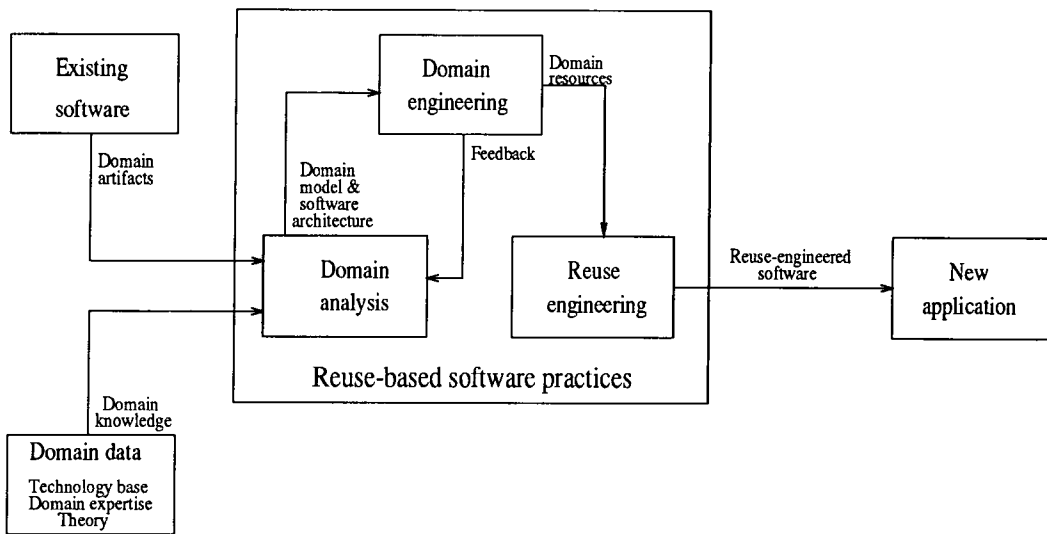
Existing software

Domain artifacts

Domain engineering

Domain resources

Feedback

Domain model & software architecture

Domain analysis

Reuse engineering

Reuse-engineered software

New application

Reuse-based software practices

Domain knowledge

Domain data

Technology base
Domain expertise
Theory